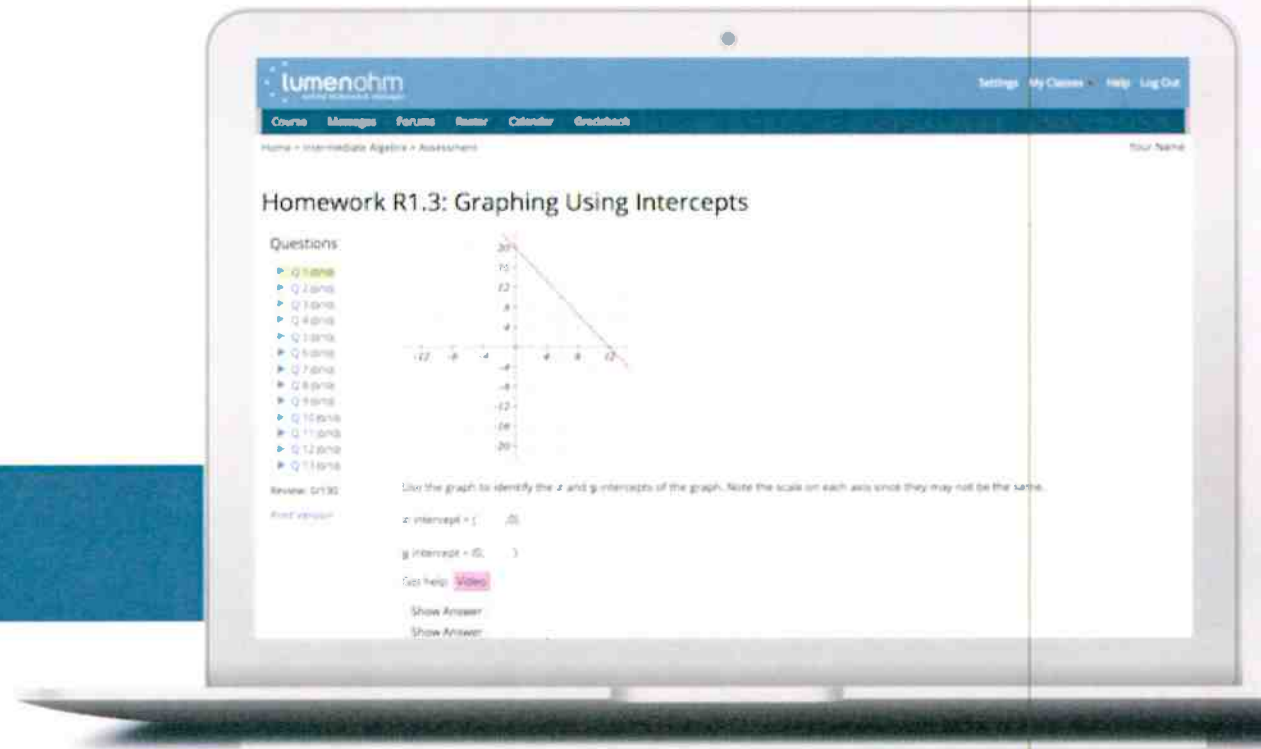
lumenohm

Settings My Classes Help Log Out

Course Messages Forums Roster Calendar Gradebook

Home > Intermediate Algebra > Assessment

Your Name

Homework R1.3: Graphing Using Intercepts

Questions

Q 1 (0/10)
Q 2 (0/10)
Q 3 (0/10)
Q 4 (0/10)
Q 5 (0/10)
Q 6 (0/10)
Q 7 (0/10)
Q 8 (0/10)
Q 9 (0/10)
Q 10 (0/10)
Q 11 (0/10)
Q 12 (0/10)
Q 13 (0/10)

Review: 0/130

Print Version

20
16
12
8
4
-12 -8 -4 4 8 12
-4
-8
-12
-16
-20

Use the graph to identify the $x$ and $y$ intercepts of the graph. Note the scale on each axis since they may not be the same.

$x$ intercept = ( ,0)

$y$ intercept = (0, )

Get help: Video

Show Answer

Show Answer